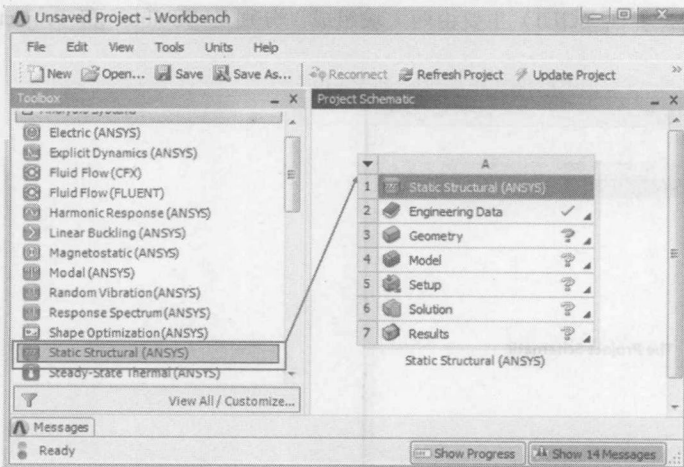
Unsaved Project - Workbench

File Edit View Tools Units Help

New Open... Save Save As... Reconnect Refresh Project Update Project

Toolbox

Electric (ANSYS)
Explicit Dynamics (ANSYS)
Fluid Flow (CFX)
Fluid Flow (FLUENT)
Harmonic Response (ANSYS)
Linear Buckling (ANSYS)
Magnetostatic (ANSYS)
Modal (ANSYS)
Random Vibration (ANSYS)
Response Spectrum (ANSYS)
Shape Optimization (ANSYS)
Static Structural (ANSYS)
Steady-State Thermal (ANSYS)

View All / Customize...

Project Schematic

| | A |
|---|---|
| 1 | Static Structural (ANSYS) |
| 2 | Engineering Data ✓ |
| 3 | Geometry ? |
| 4 | Model ? |
| 5 | Setup ? |
| 6 | Solution ? |
| 7 | Results ? |

Static Structural (ANSYS)

Messages

Ready

Show Progress Show 14 Messages